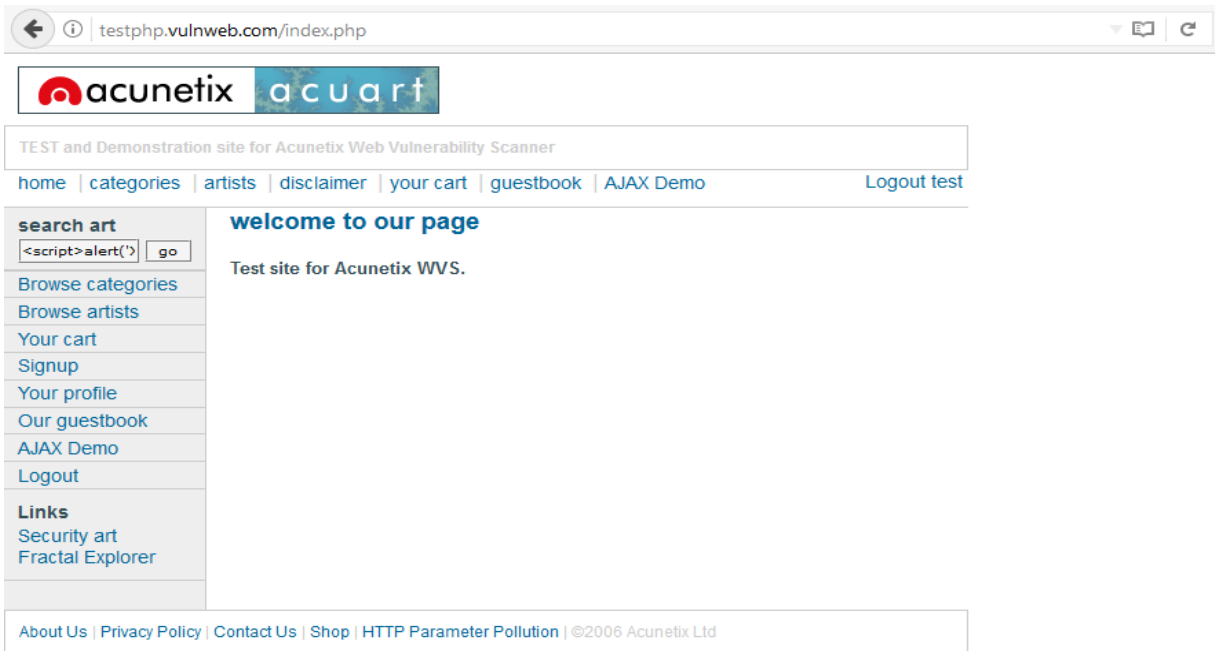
testphp.vulnweb.com/index.php

acunetix acuart

TEST and Demonstration site for Acunetix Web Vulnerability Scanner

home | categories | artists | disclaimer | your cart | guestbook | AJAX Demo

Logout test

search art

<script>alert('>

go

Browse categories
Browse artists
Your cart
Signup
Your profile
Our guestbook
AJAX Demo
Logout

Links
Security art
Fractal Explorer

welcome to our page

Test site for Acunetix WVS.

About Us | Privacy Policy | Contact Us | Shop | HTTP Parameter Pollution | ©2006 Acunetix Ltd